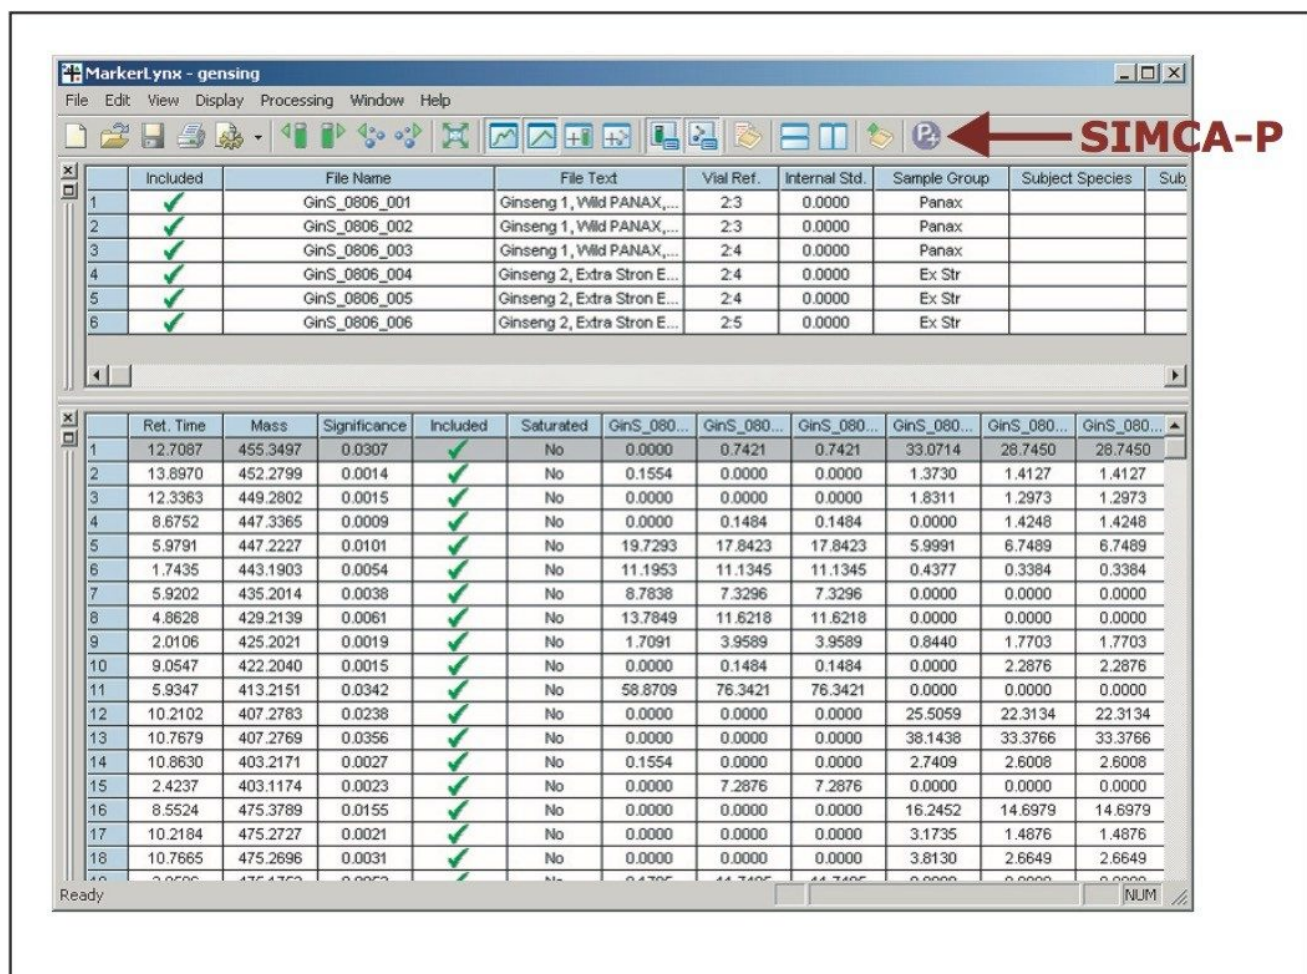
MarkerLynx - gensing

File Edit View Display Processing Window Help

SIMCA-P

| | Included | File Name | File Text | Vial Ref. | Internal Std. | Sample Group | Subject Species | Sub |
|---|---|---|---|---|---|---|---|---|
| 1 | ✓ | GinS_0806_001 | Ginseng 1, Wild PANAX,... | 2:3 | 0.0000 | Panax | | |
| 2 | ✓ | GinS_0806_002 | Ginseng 1, Wild PANAX,... | 2:3 | 0.0000 | Panax | | |
| 3 | ✓ | GinS_0806_003 | Ginseng 1, Wild PANAX,... | 2:4 | 0.0000 | Panax | | |
| 4 | ✓ | GinS_0806_004 | Ginseng 2, Extra Stron E... | 2:4 | 0.0000 | Ex Str | | |
| 5 | ✓ | GinS_0806_005 | Ginseng 2, Extra Stron E... | 2:4 | 0.0000 | Ex Str | | |
| 6 | ✓ | GinS_0806_006 | Ginseng 2, Extra Stron E... | 2:5 | 0.0000 | Ex Str | | |

| | Ret. Time | Mass | Significance | Included | Saturated | GinS_080... | GinS_080... | GinS_080... | GinS_080... | GinS_080... | GinS_080... |
|---|---|---|---|---|---|---|---|---|---|---|---|
| 1 | 12.7087 | 455.3497 | 0.0307 | ✓ | No | 0.0000 | 0.7421 | 0.7421 | 33.0714 | 28.7450 | 28.7450 |
| 2 | 13.8970 | 452.2799 | 0.0014 | ✓ | No | 0.1554 | 0.0000 | 0.0000 | 1.3730 | 1.4127 | 1.4127 |
| 3 | 12.3363 | 449.2802 | 0.0015 | ✓ | No | 0.0000 | 0.0000 | 0.0000 | 1.8311 | 1.2973 | 1.2973 |
| 4 | 8.6752 | 447.3365 | 0.0009 | ✓ | No | 0.0000 | 0.1484 | 0.1484 | 0.0000 | 1.4248 | 1.4248 |
| 5 | 5.9791 | 447.2227 | 0.0101 | ✓ | No | 19.7293 | 17.8423 | 17.8423 | 5.9991 | 6.7489 | 6.7489 |
| 6 | 1.7435 | 443.1903 | 0.0054 | ✓ | No | 11.1953 | 11.1345 | 11.1345 | 0.4377 | 0.3384 | 0.3384 |
| 7 | 5.9202 | 435.2014 | 0.0038 | ✓ | No | 8.7838 | 7.3296 | 7.3296 | 0.0000 | 0.0000 | 0.0000 |
| 8 | 4.8628 | 429.2139 | 0.0061 | ✓ | No | 13.7849 | 11.6218 | 11.6218 | 0.0000 | 0.0000 | 0.0000 |
| 9 | 2.0106 | 425.2021 | 0.0019 | ✓ | No | 1.7091 | 3.9589 | 3.9589 | 0.8440 | 1.7703 | 1.7703 |
| 10 | 9.0547 | 422.2040 | 0.0015 | ✓ | No | 0.0000 | 0.1484 | 0.1484 | 0.0000 | 2.2876 | 2.2876 |
| 11 | 5.9347 | 413.2151 | 0.0342 | ✓ | No | 58.8709 | 76.3421 | 76.3421 | 0.0000 | 0.0000 | 0.0000 |
| 12 | 10.2102 | 407.2783 | 0.0238 | ✓ | No | 0.0000 | 0.0000 | 0.0000 | 25.5059 | 22.3134 | 22.3134 |
| 13 | 10.7679 | 407.2769 | 0.0356 | ✓ | No | 0.0000 | 0.0000 | 0.0000 | 38.1438 | 33.3766 | 33.3766 |
| 14 | 10.8630 | 403.2171 | 0.0027 | ✓ | No | 0.1554 | 0.0000 | 0.0000 | 2.7409 | 2.6008 | 2.6008 |
| 15 | 2.4237 | 403.1174 | 0.0023 | ✓ | No | 0.0000 | 7.2876 | 7.2876 | 0.0000 | 0.0000 | 0.0000 |
| 16 | 8.5524 | 475.3789 | 0.0155 | ✓ | No | 0.0000 | 0.0000 | 0.0000 | 16.2452 | 14.6979 | 14.6979 |
| 17 | 10.2184 | 475.2727 | 0.0021 | ✓ | No | 0.0000 | 0.0000 | 0.0000 | 3.1735 | 1.4876 | 1.4876 |
| 18 | 10.7665 | 475.2696 | 0.0031 | ✓ | No | 0.0000 | 0.0000 | 0.0000 | 3.8130 | 2.6649 | 2.6649 |

Ready NUM